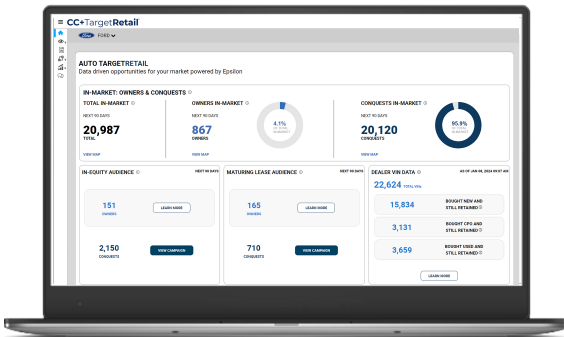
CC+TargetRetail

FORD

AUTO TARGETRETAIL
Data driven opportunities for your market powered by Epsilon

IN-MARKET: OWNERS & CONQUESTS

TOTAL IN-MARKET
NEXT 90 DAYS
20,987
TOTAL
VIEW MAP

OWNERS IN-MARKET
NEXT 90 DAYS
867
OWNERS
VIEW MAP
4.1%

CONQUESTS IN-MARKET
NEXT 90 DAYS
20,120
CONQUESTS
VIEW MAP
95.9%

IN-EQUITY AUDIENCE
NEXT 90 DAYS
151
OWNERS
LEARN MORE
2,150
CONQUESTS
VIEW CAMPAIGN

MATURING LEASE AUDIENCE
NEXT 90 DAYS
165
OWNERS
LEARN MORE
710
CONQUESTS
VIEW CAMPAIGN

DEALER VIN DATA
AS OF JAN 05, 2024 09:07 AM
22,624 TOTAL VINs
15,834
BOUGHT NEW AND STILL RETAINED
3,131
BOUGHT CPO AND STILL RETAINED
3,659
BOUGHT USED AND STILL RETAINED
LEARN MORE